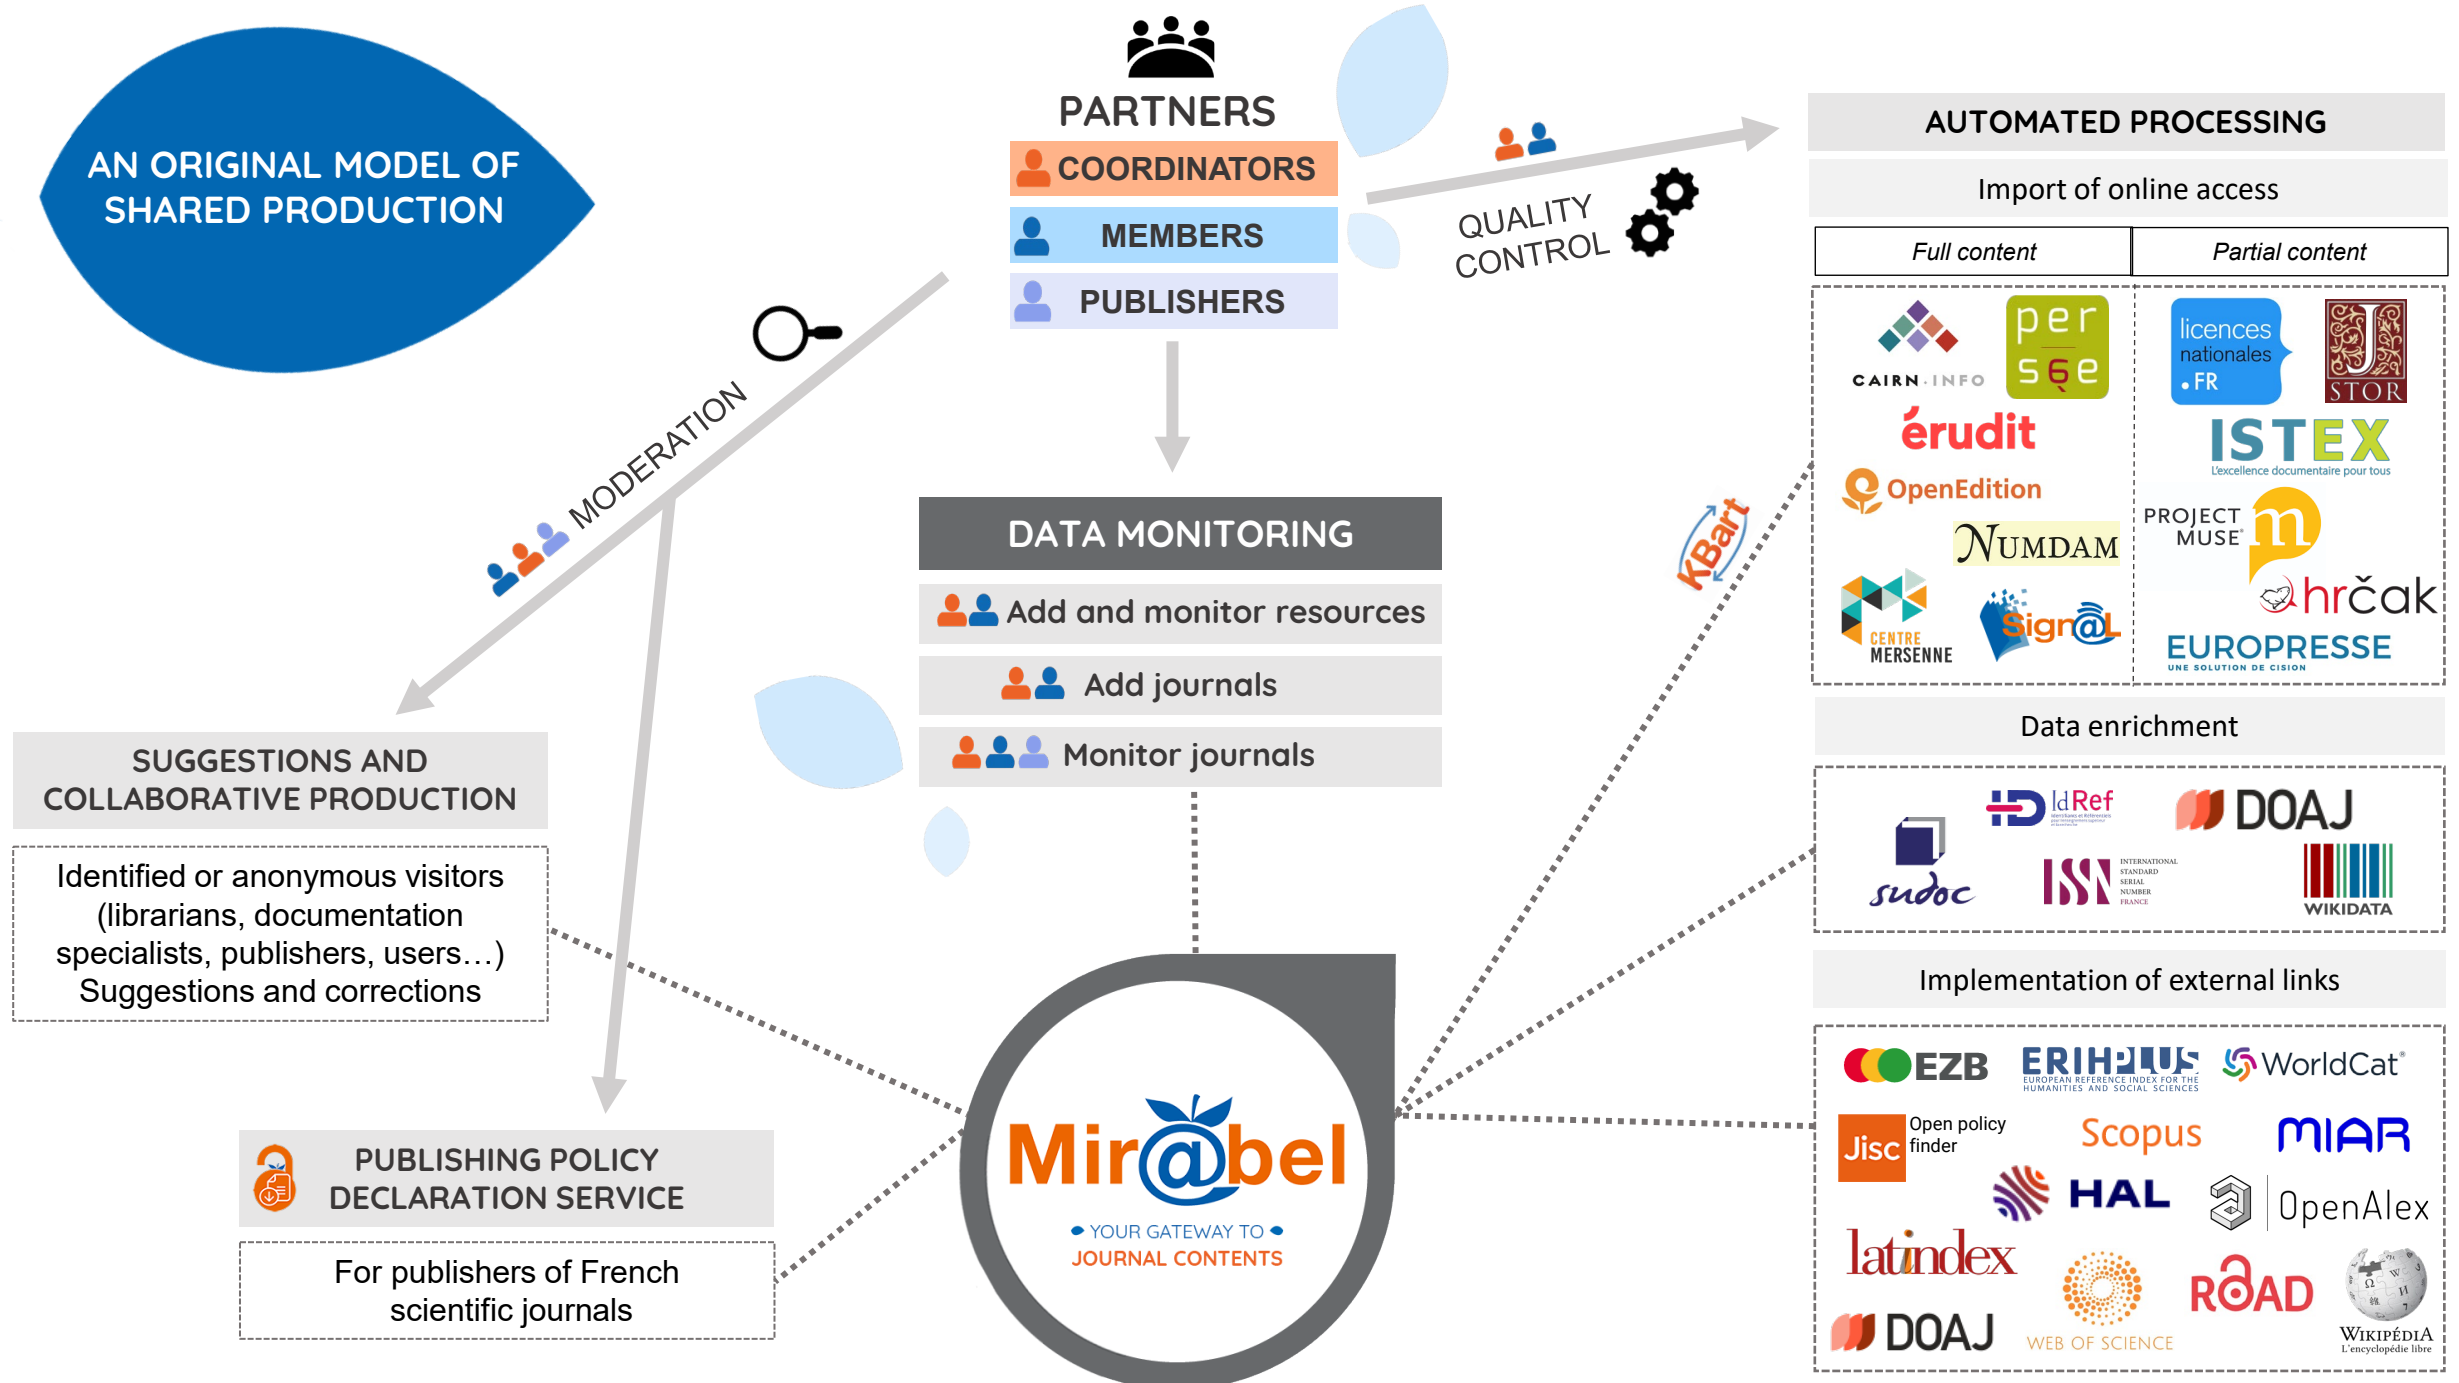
AN ORIGINAL MODEL OF SHARED PRODUCTION

PARTNERS

COORDINATORS

MEMBERS

PUBLISHERS

MODERATION

QUALITY CONTROL

AUTOMATED PROCESSING

Import of online access

| Full content | Partial content |
|---|---|

CAIRN.INFO

persée

licences nationales .FR

JSTOR

érudit

ISTEX
L'excellence documentaire pour tous

OpenEdition

NUMDAM

PROJECT MUSE

CENTRE MERSENNE

Sign@L

hrčak

EUROPRESSE
UNE SOLUTION DE CISION

KBart

DATA MONITORING

Add and monitor resources

Add journals

Monitor journals

Data enrichment

IdRef

DOAJ

sudoc

ISSN
INTERNATIONAL STANDARD SERIAL NUMBER FRANCE

WIKIDATA

Implementation of external links

EZB

ERIH PLUS
EUROPEAN REFERENCE INDEX FOR THE HUMANITIES AND SOCIAL SCIENCES

WorldCat

Jisc Open policy finder

Scopus

MIAR

HAL

OpenAlex

latindex

ROAD

DOAJ

WEB OF SCIENCE

WIKIPÉDIA
L'encyclopédie libre

SUGGESTIONS AND COLLABORATIVE PRODUCTION

Identified or anonymous visitors (librarians, documentation specialists, publishers, users…)
Suggestions and corrections

PUBLISHING POLICY DECLARATION SERVICE

For publishers of French scientific journals

Mir@bel
YOUR GATEWAY TO
JOURNAL CONTENTS